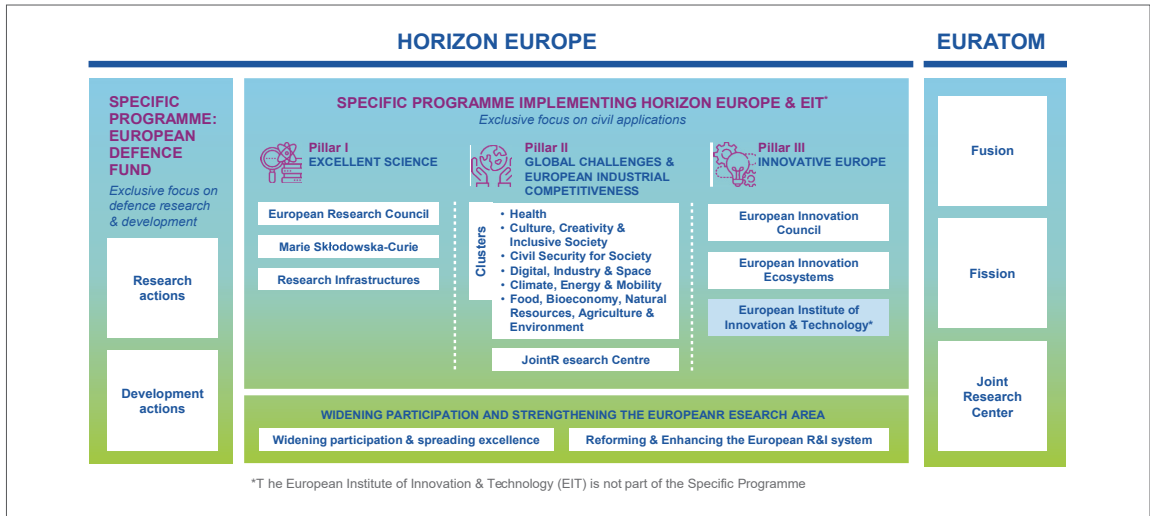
HORIZON EUROPE

EURATOM

SPECIFIC PROGRAMME: EUROPEAN DEFENCE FUND

Exclusive focus on defence research & development

Research actions

Development actions

SPECIFIC PROGRAMME IMPLEMENTING HORIZON EUROPE & EIT*

Exclusive focus on civil applications

Pillar I
EXCELLENT SCIENCE

European Research Council

Marie Skłodowska-Curie

Research Infrastructures

Pillar II
GLOBAL CHALLENGES & EUROPEAN INDUSTRIAL COMPETITIVENESS

Clusters

• Health
• Culture, Creativity & Inclusive Society
• Civil Security for Society
• Digital, Industry & Space
• Climate, Energy & Mobility
• Food, Bioeconomy, Natural Resources, Agriculture & Environment

JointR esearch Centre

Pillar III
INNOVATIVE EUROPE

European Innovation Council

European Innovation Ecosystems

European Institute of Innovation & Technology*

WIDENING PARTICIPATION AND STRENGTHENING THE EUROPEANR ESEARCH AREA

Widening participation & spreading excellence

Reforming & Enhancing the European R&I system

Fusion

Fission

Joint Research Center

*T he European Institute of Innovation & Technology (EIT) is not part of the Specific Programme